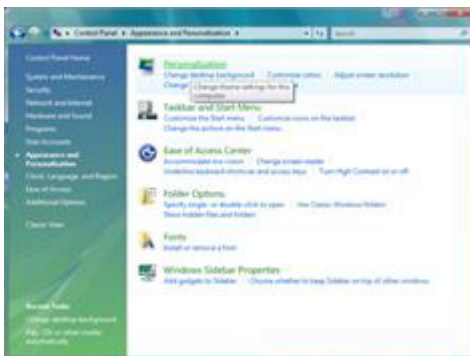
Control Panel ▸ Appearance and Personalization ▸

Search

Control Panel Home

System and Maintenance

Security

Network and Internet

Hardware and Sound

Programs

User Accounts

Appearance and Personalization

Clock, Language, and Region

Ease of Access

Additional Options

Classic View

Personalization

Change desktop background | Customize colors | Adjust screen resolution

Change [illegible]

Change theme settings for this computer.

Taskbar and Start Menu

Customize the Start menu | Customize icons on the taskbar

Change the picture on the Start menu

Ease of Access Center

Accommodate low vision | Change screen reader

Underline keyboard shortcuts and access keys | Turn High Contrast on or off

Folder Options

Specify single- or double-click to open | Use Classic Windows folders

Show hidden files and folders

Fonts

Install or remove a font

Windows Sidebar Properties

Add gadgets to Sidebar | Choose whether to keep Sidebar on top of other windows

Recent Tasks

Change desktop background

Play CDs or other media automatically